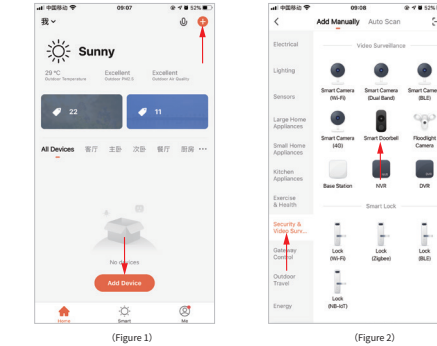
中国移动 09:07 52%

我 ∨

Sunny

29 ℃ Outdoor Temperature
Excellent Outdoor PM2.5
Excellent Outdoor Air Quality

22
11

All Devices 客厅 主卧 次卧 餐厅 厨房 ···

No devices

Add Device

Home
Smart
Me

(Figure 1)

中国移动 09:08 52%

Add Manually Auto Scan

Electrical
Lighting
Sensors
Large Home Appliances
Small Home Appliances
Kitchen Appliances
Exercise & Health
Security & Video Surv...
Gateway Control
Outdoor Travel
Energy

Video Surveillance

Smart Camera (Wi-Fi)
Smart Camera (Dual Band)
Smart Camera (BLE)
Smart Camera (4G)
Smart Doorbell
Floodlight Camera
Base Station
NVR
DVR

Smart Lock

Lock (Wi-Fi)
Lock (Zigbee)
Lock (BLE)
Lock (NB-IoT)

(Figure 2)